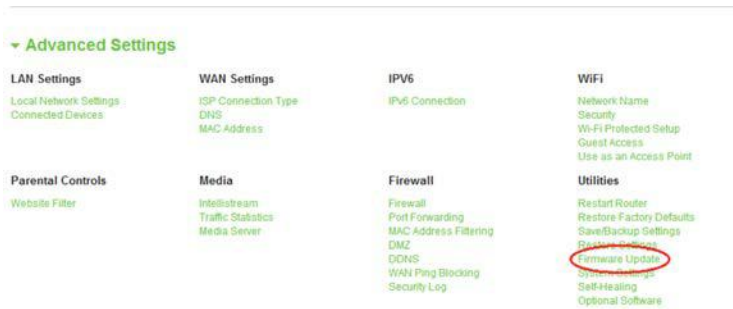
▾ Advanced Settings

LAN Settings
Local Network Settings
Connected Devices

WAN Settings
ISP Connection Type
DNS
MAC Address

IPV6
IPv6 Connection

WiFi
Network Name
Security
Wi-Fi Protected Setup
Guest Access
Use as an Access Point

Parental Controls
Website Filter

Media
Intellistream
Traffic Statistics
Media Server

Firewall
Firewall
Port Forwarding
MAC Address Filtering
DMZ
DDNS
WAN Ping Blocking
Security Log

Utilities
Restart Router
Restore Factory Defaults
Save/Backup Settings
Restore Settings
Firmware Update
System Settings
Self-Healing
Optional Software